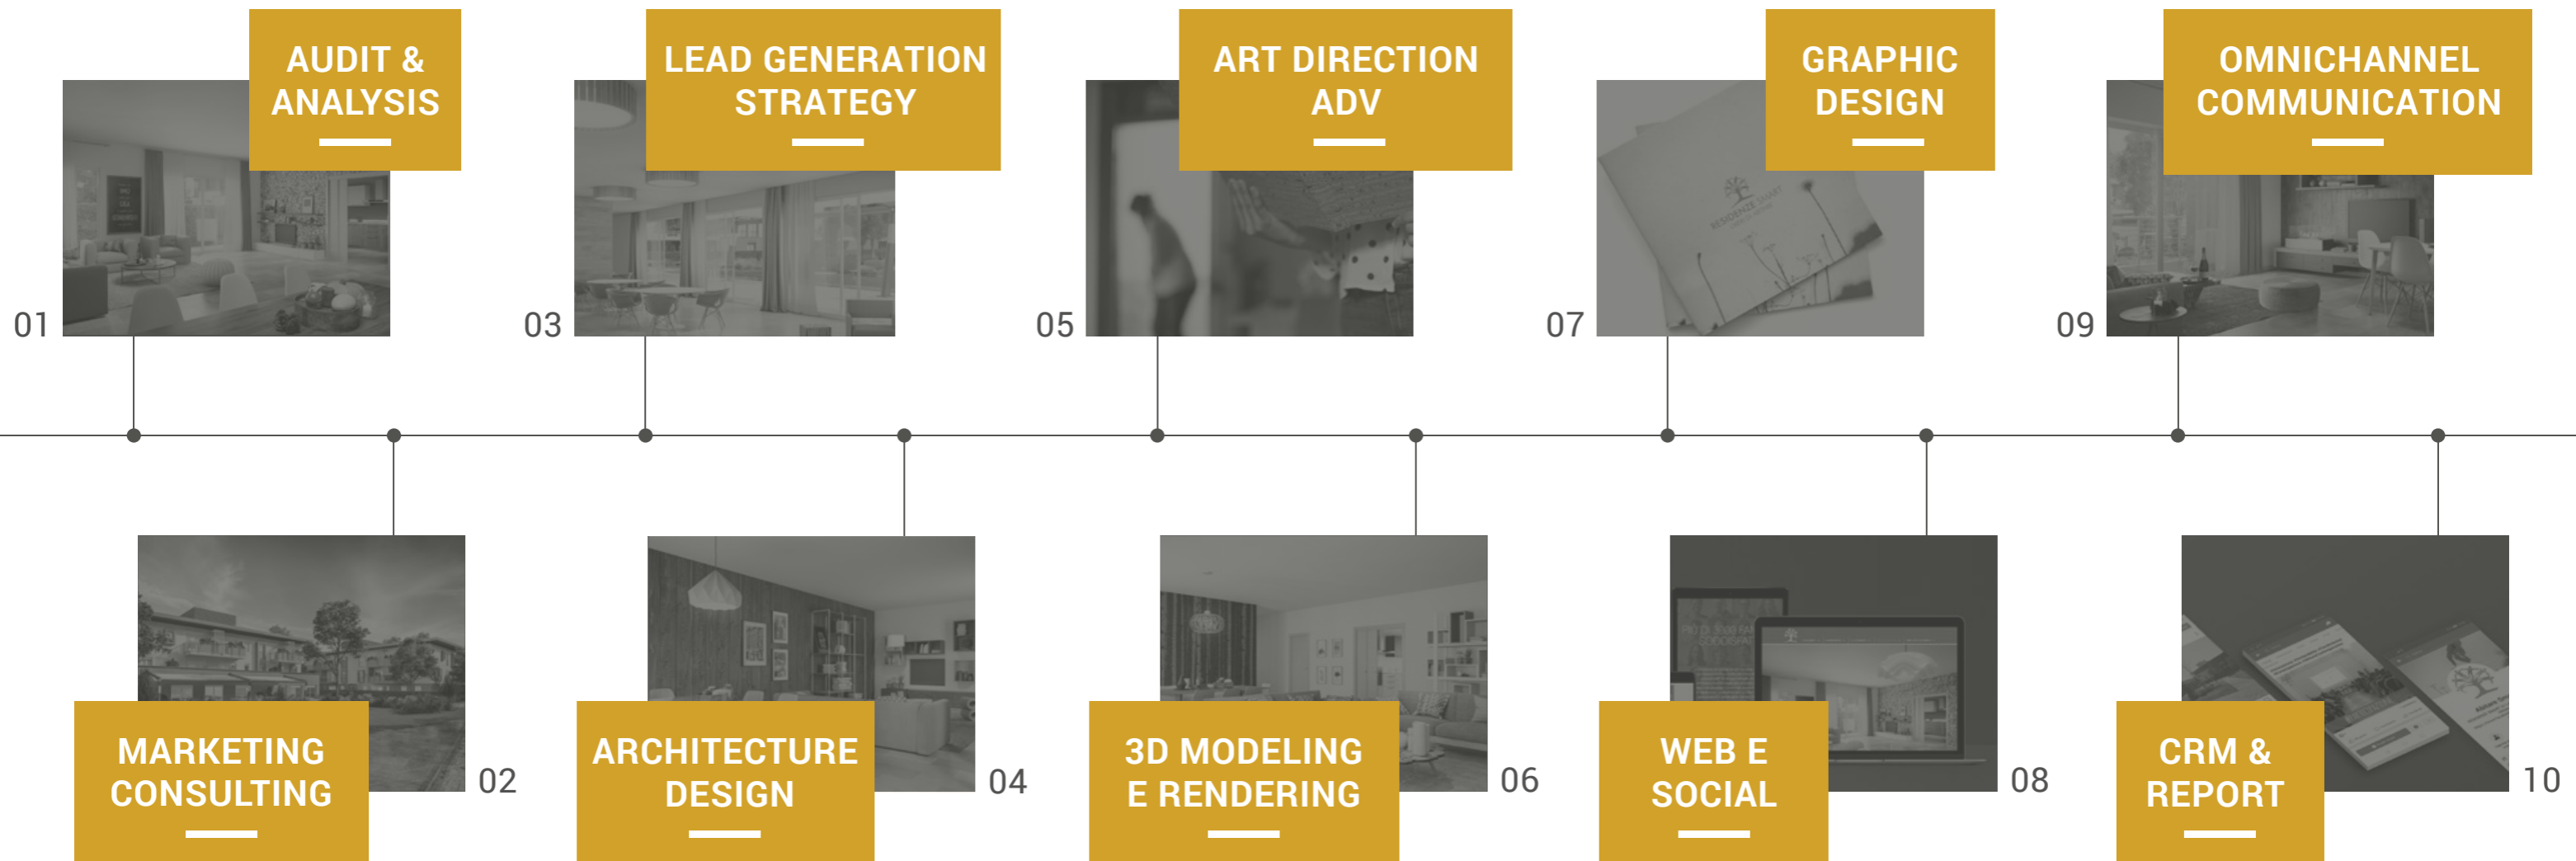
AUDIT & ANALYSIS

01

LEAD GENERATION STRATEGY

03

ART DIRECTION ADV

05

GRAPHIC DESIGN

07

OMNICHANNEL COMMUNICATION

09

MARKETING CONSULTING

02

ARCHITECTURE DESIGN

04

3D MODELING E RENDERING

06

WEB E SOCIAL

08

CRM & REPORT

10